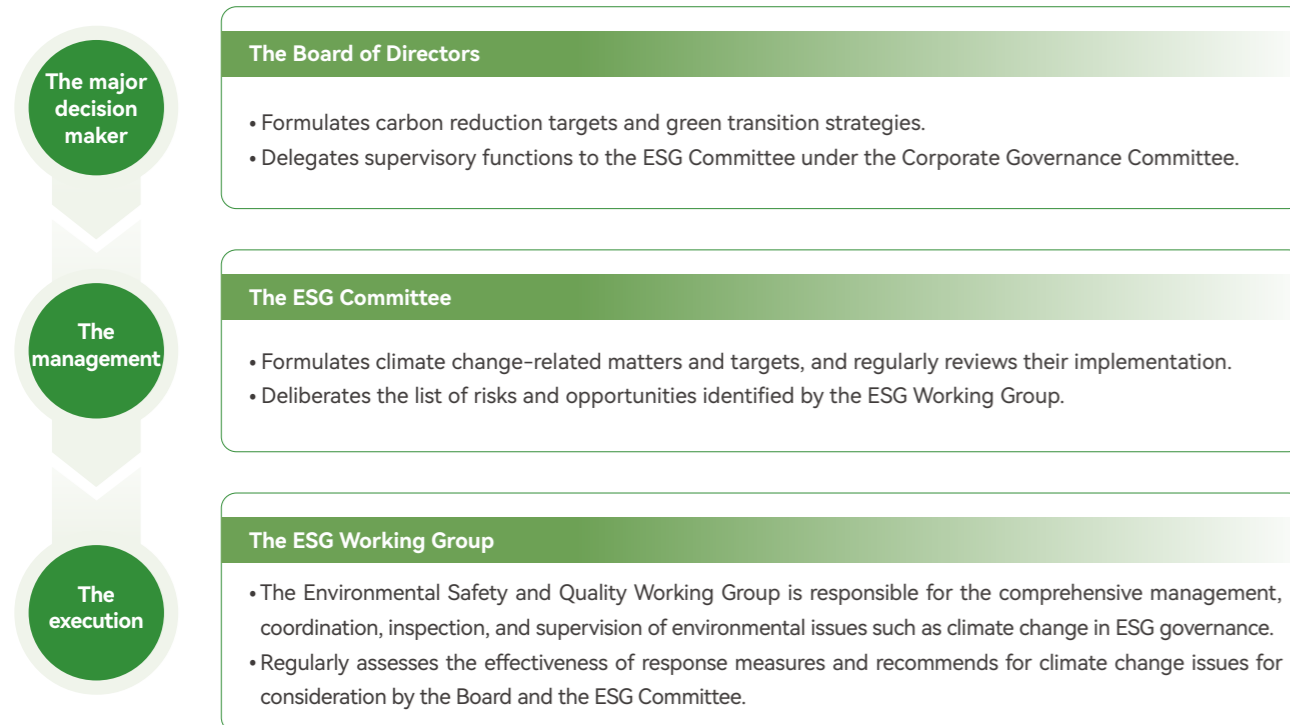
The major decision maker

The Board of Directors

• Formulates carbon reduction targets and green transition strategies.
• Delegates supervisory functions to the ESG Committee under the Corporate Governance Committee.

The management

The ESG Committee

• Formulates climate change-related matters and targets, and regularly reviews their implementation.
• Deliberates the list of risks and opportunities identified by the ESG Working Group.

The execution

The ESG Working Group

• The Environmental Safety and Quality Working Group is responsible for the comprehensive management, coordination, inspection, and supervision of environmental issues such as climate change in ESG governance.
• Regularly assesses the effectiveness of response measures and recommends for climate change issues for consideration by the Board and the ESG Committee.